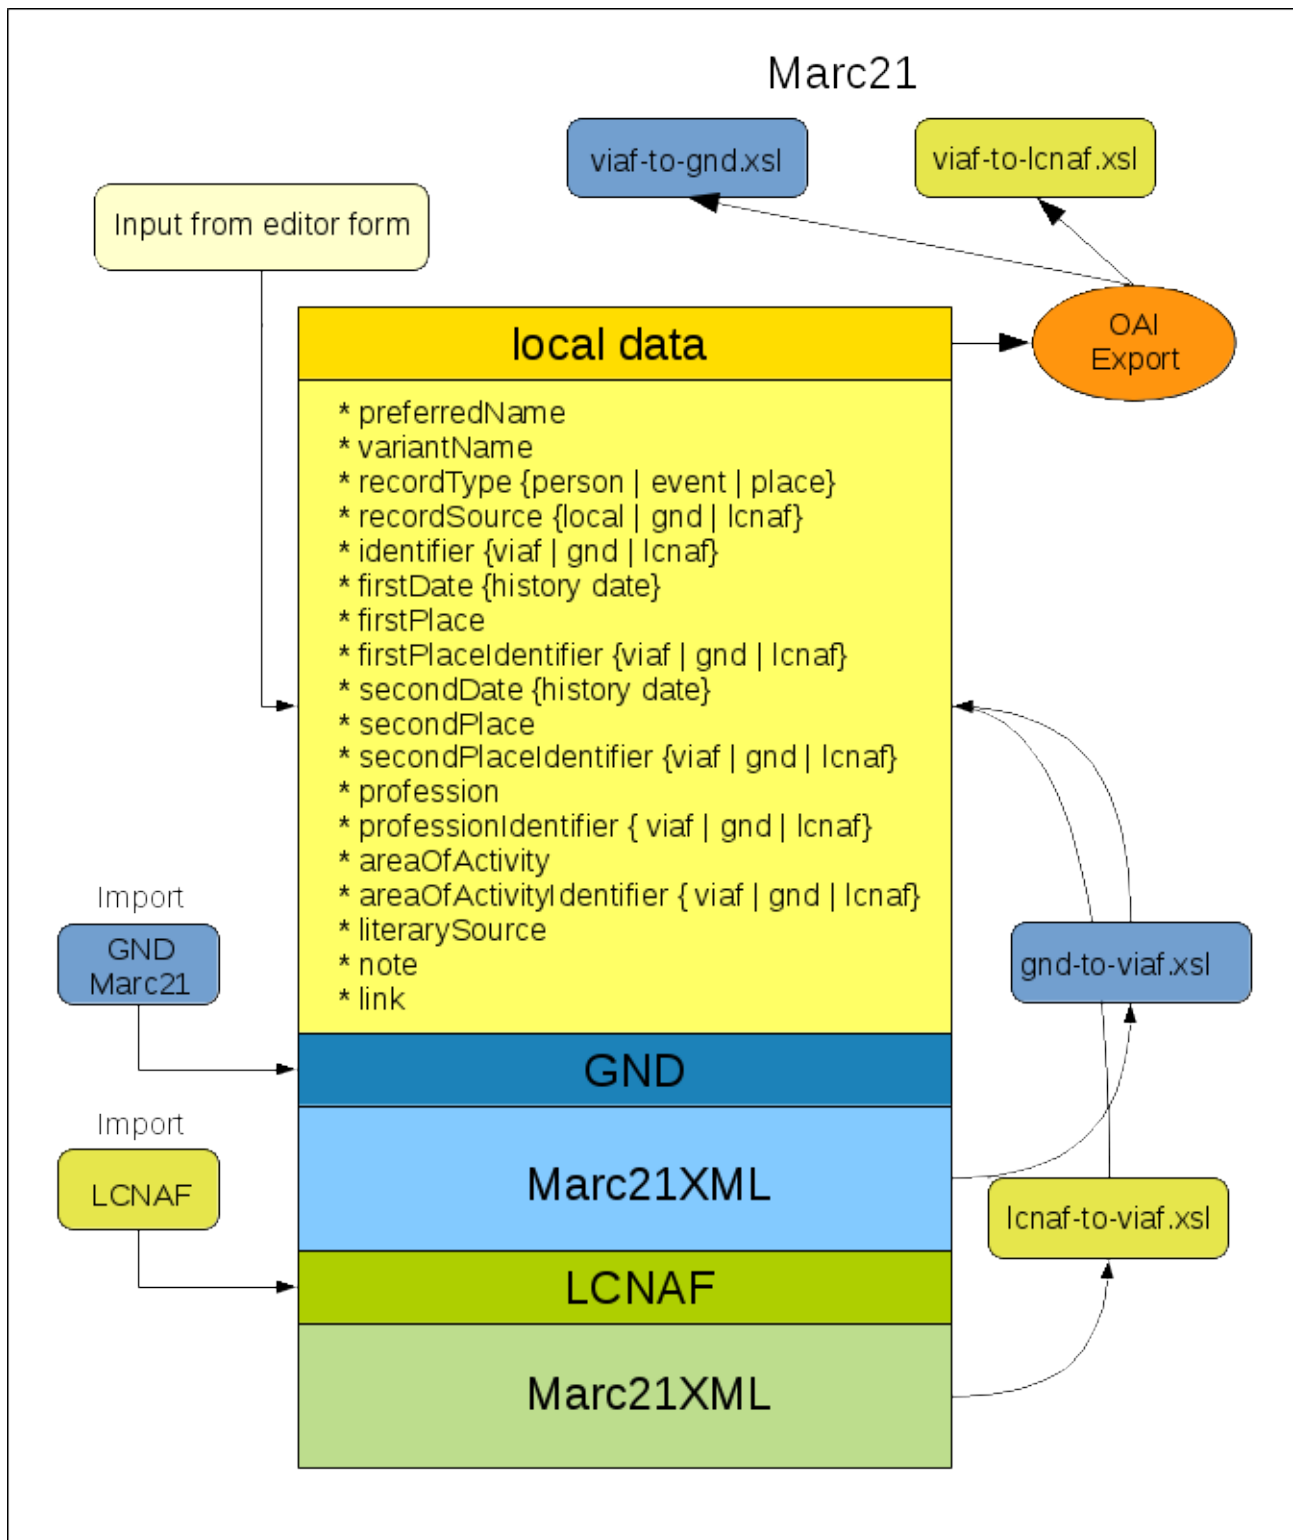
Marc21

viaf-to-gnd.xsl

viaf-to-lcnaf.xsl

Input from editor form

local data

OAI Export

* preferredName
* variantName
* recordType {person | event | place}
* recordSource {local | gnd | lcnaf}
* identifier {viaf | gnd | lcnaf}
* firstDate {history date}
* firstPlace
* firstPlaceIdentifier {viaf | gnd | lcnaf}
* secondDate {history date}
* secondPlace
* secondPlaceIdentifier {viaf | gnd | lcnaf}
* profession
* professionIdentifier { viaf | gnd | lcnaf}
* areaOfActivity
* areaOfActivityIdentifier { viaf | gnd | lcnaf}
* literarySource
* note
* link

Import

GND Marc21

gnd-to-viaf.xsl

GND

Marc21XML

Import

LCNAF

lcnaf-to-viaf.xsl

LCNAF

Marc21XML